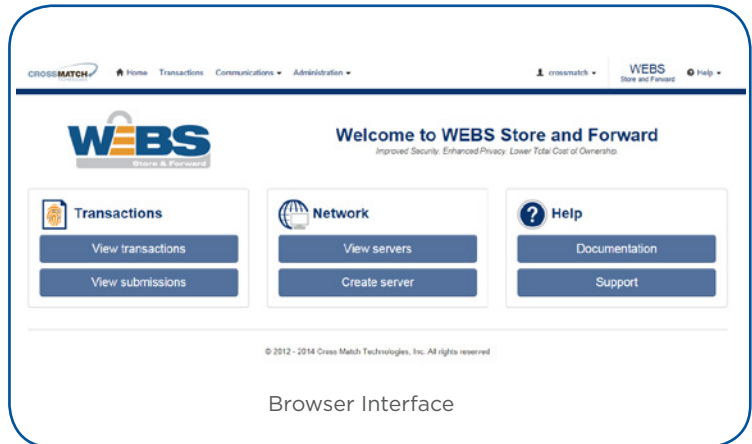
CROSSMATCH Home Transactions Communications ▾ Administration ▾ crossmatch ▾ WEBS Store and Forward Help ▾

WEBS Store & Forward

Welcome to WEBS Store and Forward

Improved Security. Enhanced Privacy. Lower Total Cost of Ownership.

Transactions

View transactions

View submissions

Network

View servers

Create server

Help

Documentation

Support

© 2012 - 2014 Cross Match Technologies, Inc. All rights reserved

Browser Interface